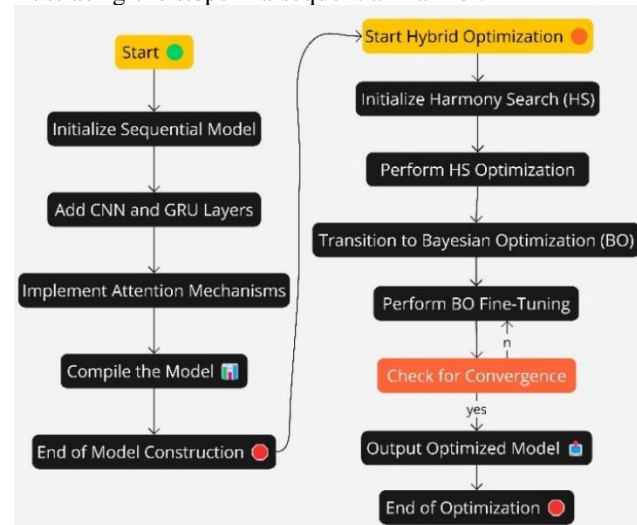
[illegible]

Start

Initialize Sequential Model

Add CNN and GRU Layers

Implement Attention Mechanisms

Compile the Model

End of Model Construction

Start Hybrid Optimization

Initialize Harmony Search (HS)

Perform HS Optimization

Transition to Bayesian Optimization (BO)

Perform BO Fine-Tuning

n

Check for Convergence

yes

Output Optimized Model

End of Optimization